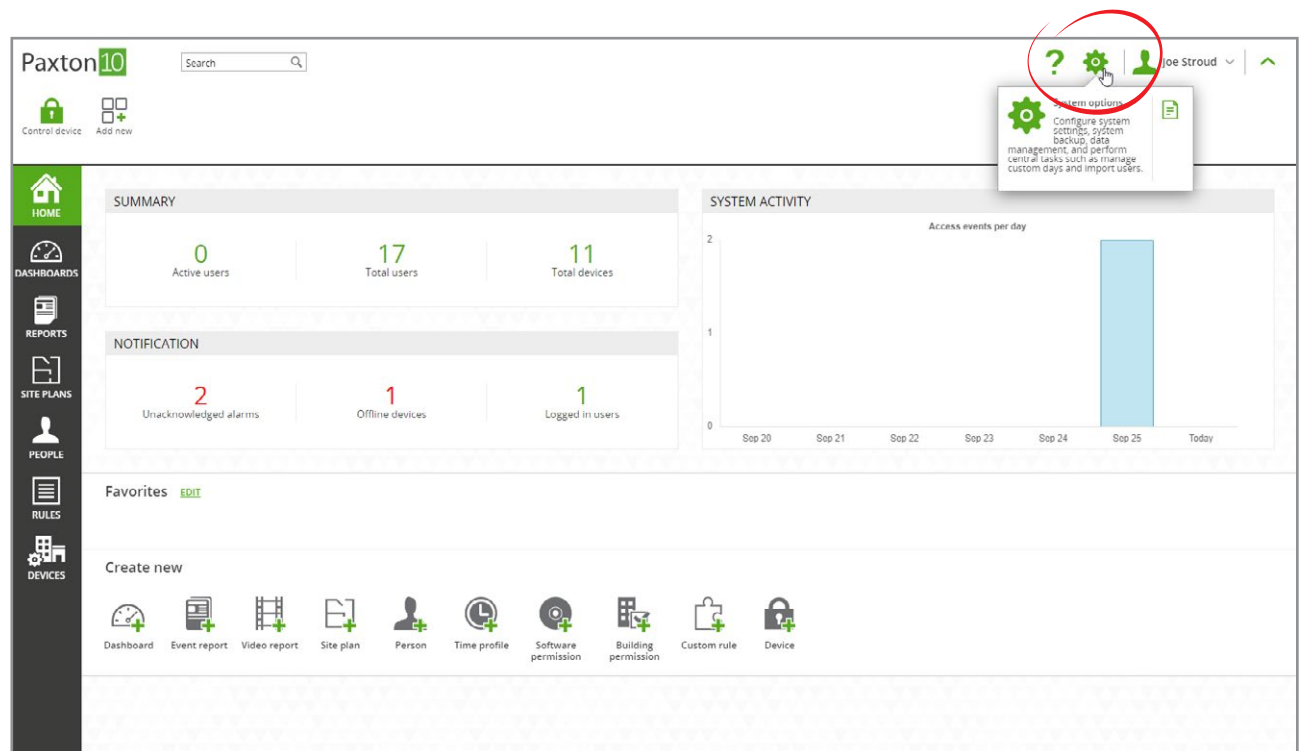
Paxton10

Search

Joe Stroud

Control device

Add new

System options

Configure system settings, system backup, data management, and perform central tasks such as manage custom days and import users.

HOME

DASHBOARDS

REPORTS

SITE PLANS

PEOPLE

RULES

DEVICES

SUMMARY

0
Active users

17
Total users

11
Total devices

NOTIFICATION

2
Unacknowledged alarms

1
Offline devices

1
Logged in users

SYSTEM ACTIVITY

Access events per day

2
1
0

Sep 20 Sep 21 Sep 22 Sep 23 Sep 24 Sep 25 Today

Favorites EDIT

Create new

Dashboard

Event report

Video report

Site plan

Person

Time profile

Software permission

Building permission

Custom rule

Device